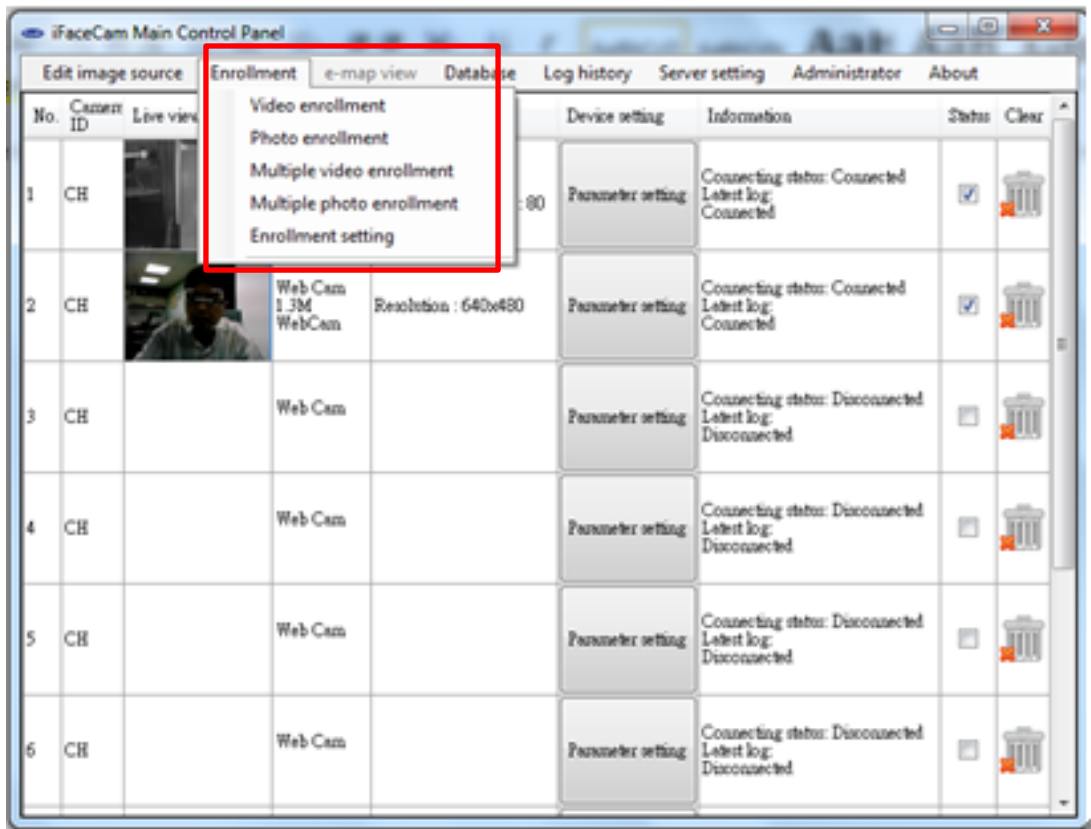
iFaceCam Main Control Panel

Edit image source | Enrollment | e-map view | Database | Log history | Server setting | Administrator | About

Video enrollment
Photo enrollment
Multiple video enrollment
Multiple photo enrollment
Enrollment setting

| No. | Camera ID | Live view | | | Device setting | Information | Status | Clear |
|---|---|---|---|---|---|---|---|---|
| 1 | CH | | | : 80 | Parameter setting | Connecting status: Connected Latest log: Connected | ☑ | |
| 2 | CH | | Web Cam 1.3M WebCam | Resolution : 640x480 | Parameter setting | Connecting status: Connected Latest log: Connected | ☑ | |
| 3 | CH | | Web Cam | | Parameter setting | Connecting status: Disconnected Latest log: Disconnected | ☐ | |
| 4 | CH | | Web Cam | | Parameter setting | Connecting status: Disconnected Latest log: Disconnected | ☐ | |
| 5 | CH | | Web Cam | | Parameter setting | Connecting status: Disconnected Latest log: Disconnected | ☐ | |
| 6 | CH | | Web Cam | | Parameter setting | Connecting status: Disconnected Latest log: Disconnected | ☐ | |